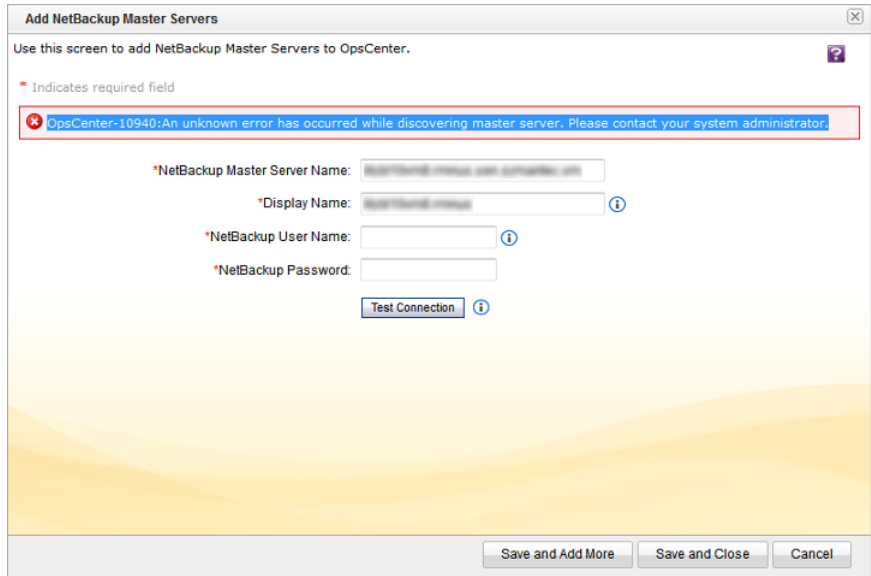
Add NetBackup Master Servers

Use this screen to add NetBackup Master Servers to OpsCenter.

?

* Indicates required field

OpsCenter-10940:An unknown error has occurred while discovering master server. Please contact your system administrator.

*NetBackup Master Server Name: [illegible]

*Display Name: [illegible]

*NetBackup User Name:

*NetBackup Password:

Test Connection

Save and Add More | Save and Close | Cancel